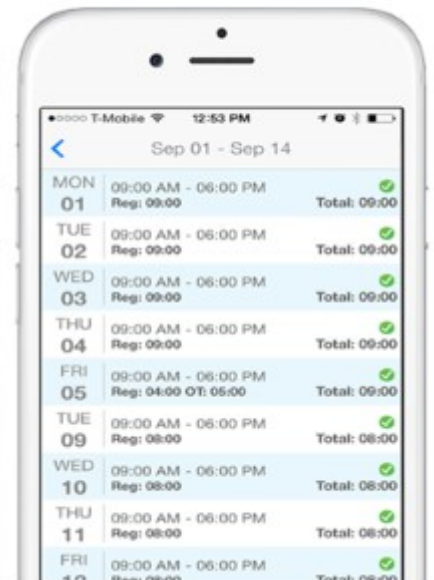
●○○○○ T-Mobile 12:53 PM

<

Sep 01 - Sep 14

MON 01 09:00 AM - 06:00 PM Reg: 09:00 Total: 09:00

TUE 02 09:00 AM - 06:00 PM Reg: 09:00 Total: 09:00

WED 03 09:00 AM - 06:00 PM Reg: 09:00 Total: 09:00

THU 04 09:00 AM - 06:00 PM Reg: 09:00 Total: 09:00

FRI 05 09:00 AM - 06:00 PM Reg: 04:00 OT: 05:00 Total: 09:00

TUE 09 09:00 AM - 06:00 PM Reg: 08:00 Total: 08:00

WED 10 09:00 AM - 06:00 PM Reg: 08:00 Total: 08:00

THU 11 09:00 AM - 06:00 PM Reg: 08:00 Total: 08:00

FRI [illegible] 09:00 AM - 06:00 PM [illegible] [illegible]